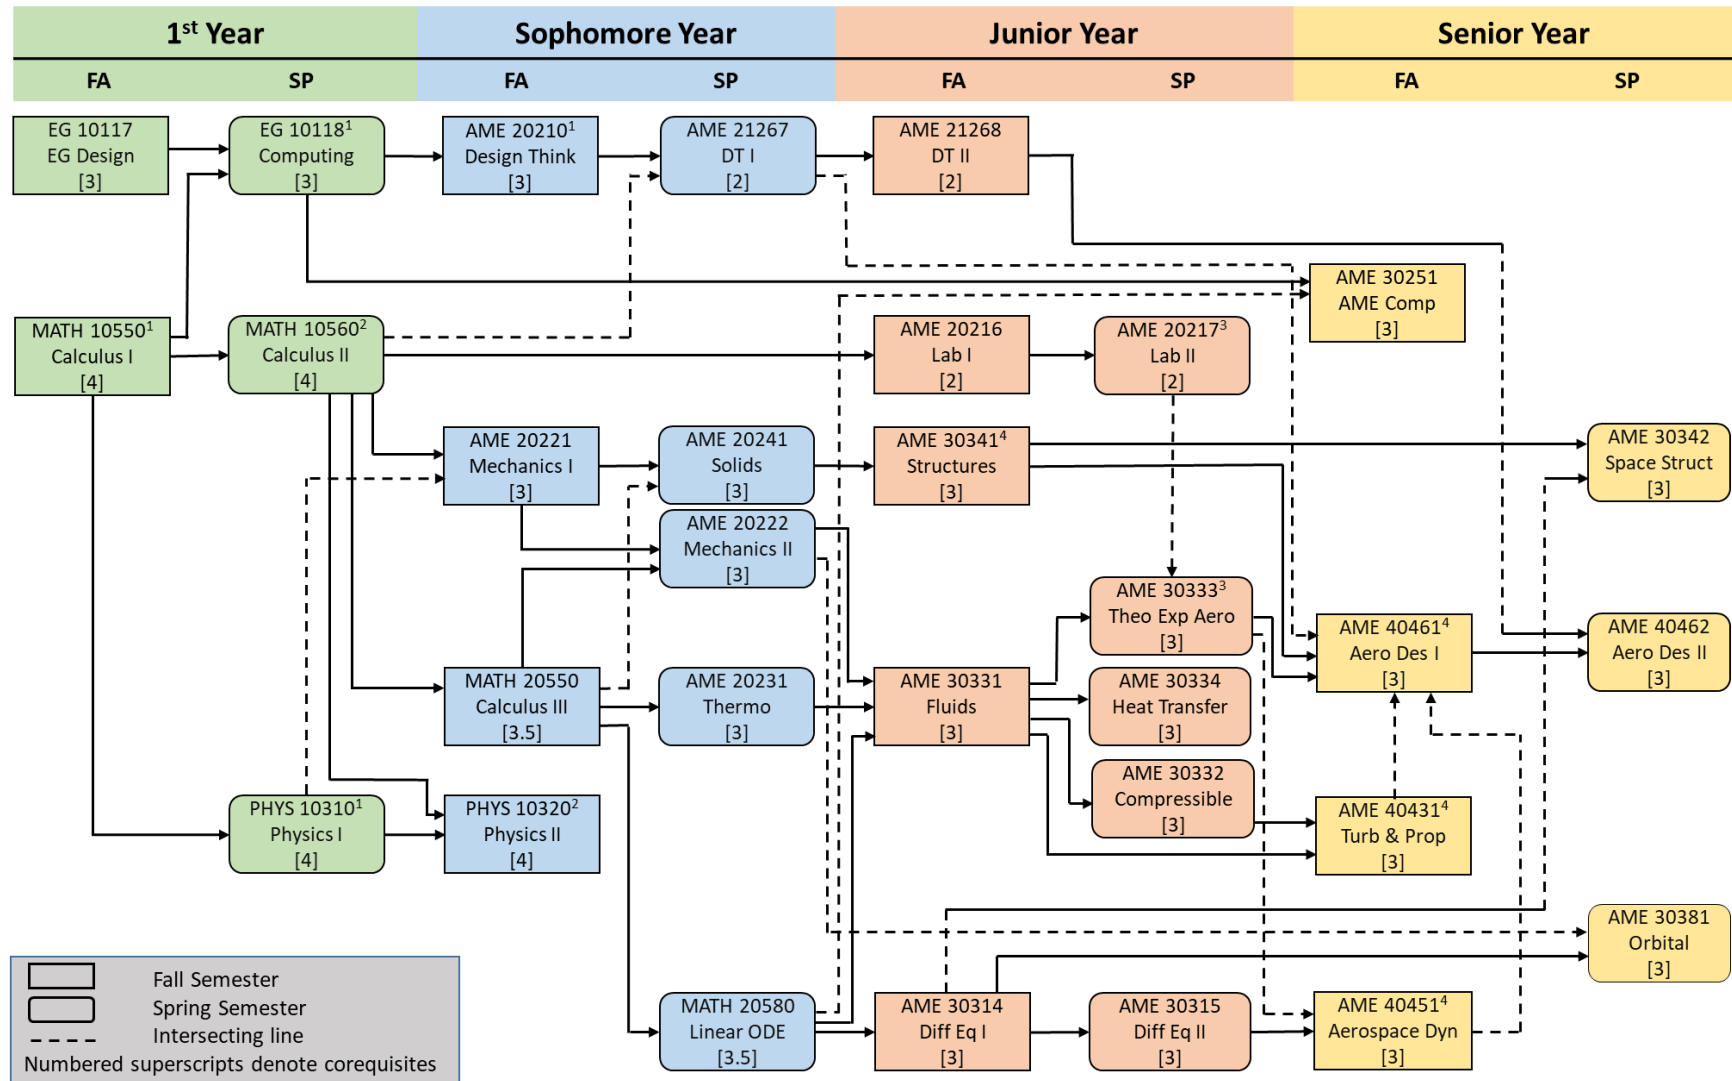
| 1st Year | | Sophomore Year | | Junior Year | | Senior Year | |
|---|---|---|---|---|---|---|---|
| FA | SP | FA | SP | FA | SP | FA | SP |

EG 10117 EG Design [3]

EG 10118$^1$ Computing [3]

AME 20210$^1$ Design Think [3]

AME 21267 DT I [2]

AME 21268 DT II [2]

AME 30251 AME Comp [3]

MATH 10550$^1$ Calculus I [4]

MATH 10560$^2$ Calculus II [4]

AME 20216 Lab I [2]

AME 20217$^3$ Lab II [2]

AME 20221 Mechanics I [3]

AME 20241 Solids [3]

AME 30341$^4$ Structures [3]

AME 30342 Space Struct [3]

AME 20222 Mechanics II [3]

AME 30333$^3$ Theo Exp Aero [3]

AME 40461$^4$ Aero Des I [3]

AME 40462 Aero Des II [3]

MATH 20550 Calculus III [3.5]

AME 20231 Thermo [3]

AME 30331 Fluids [3]

AME 30334 Heat Transfer [3]

AME 30332 Compressible [3]

AME 40431$^4$ Turb & Prop [3]

PHYS 10310$^1$ Physics I [4]

PHYS 10320$^2$ Physics II [4]

AME 30381 Orbital [3]

Fall Semester
Spring Semester
Intersecting line
Numbered superscripts denote corequisites

MATH 20580 Linear ODE [3.5]

AME 30314 Diff Eq I [3]

AME 30315 Diff Eq II [3]

AME 40451$^4$ Aerospace Dyn [3]